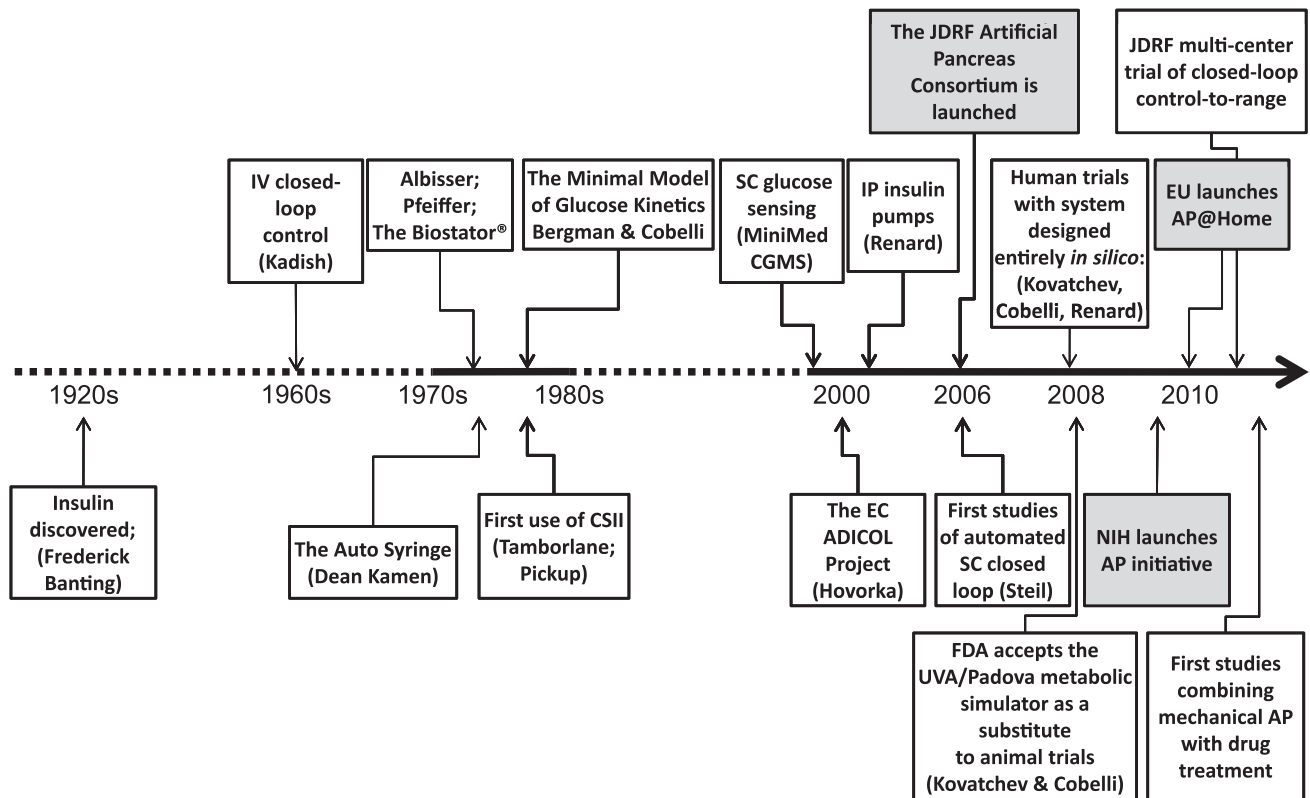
The JDRF Artificial Pancreas Consortium is launched

JDRF multi-center trial of closed-loop control-to-range

IV closed-loop control (Kadish)

Albisser; Pfeiffer; The Biostator®

The Minimal Model of Glucose Kinetics Bergman & Cobelli

SC glucose sensing (MiniMed CGMS)

IP insulin pumps (Renard)

Human trials with system designed entirely *in silico*: (Kovatchev, Cobelli, Renard)

EU launches AP@Home

1920s

1960s

1970s

1980s

2000

2006

2008

2010

Insulin discovered; (Frederick Banting)

The Auto Syringe (Dean Kamen)

First use of CSII (Tamborlane; Pickup)

The EC ADICOL Project (Hovorka)

First studies of automated SC closed loop (Steil)

NIH launches AP initiative

FDA accepts the UVA/Padova metabolic simulator as a substitute to animal trials (Kovatchev & Cobelli)

First studies combining mechanical AP with drug treatment